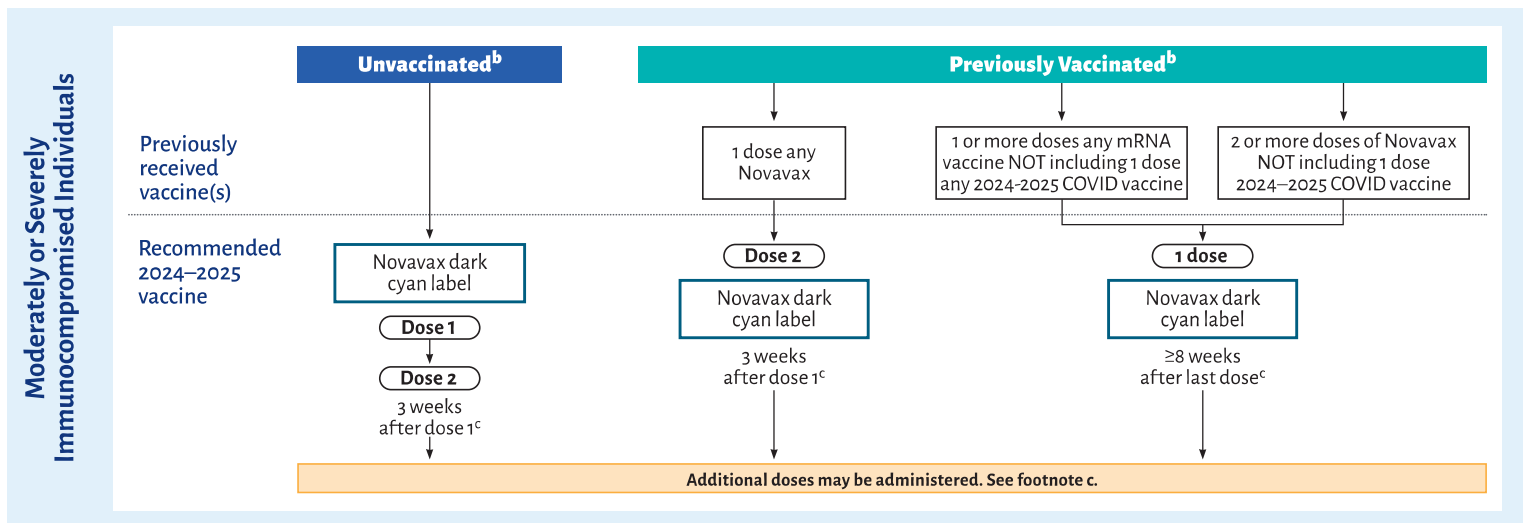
Moderately or Severely Immunocompromised Individuals

Unvaccinated$^b$

Previously Vaccinated$^b$

Previously received vaccine(s)

1 dose any Novavax

1 or more doses any mRNA vaccine NOT including 1 dose any 2024-2025 COVID vaccine

2 or more doses of Novavax NOT including 1 dose 2024–2025 COVID vaccine

Recommended 2024–2025 vaccine

Novavax dark cyan label

Dose 1

Dose 2

3 weeks after dose 1$^c$

Dose 2

Novavax dark cyan label

3 weeks after dose 1$^c$

1 dose

Novavax dark cyan label

≥8 weeks after last dose$^c$

Additional doses may be administered. See footnote c.